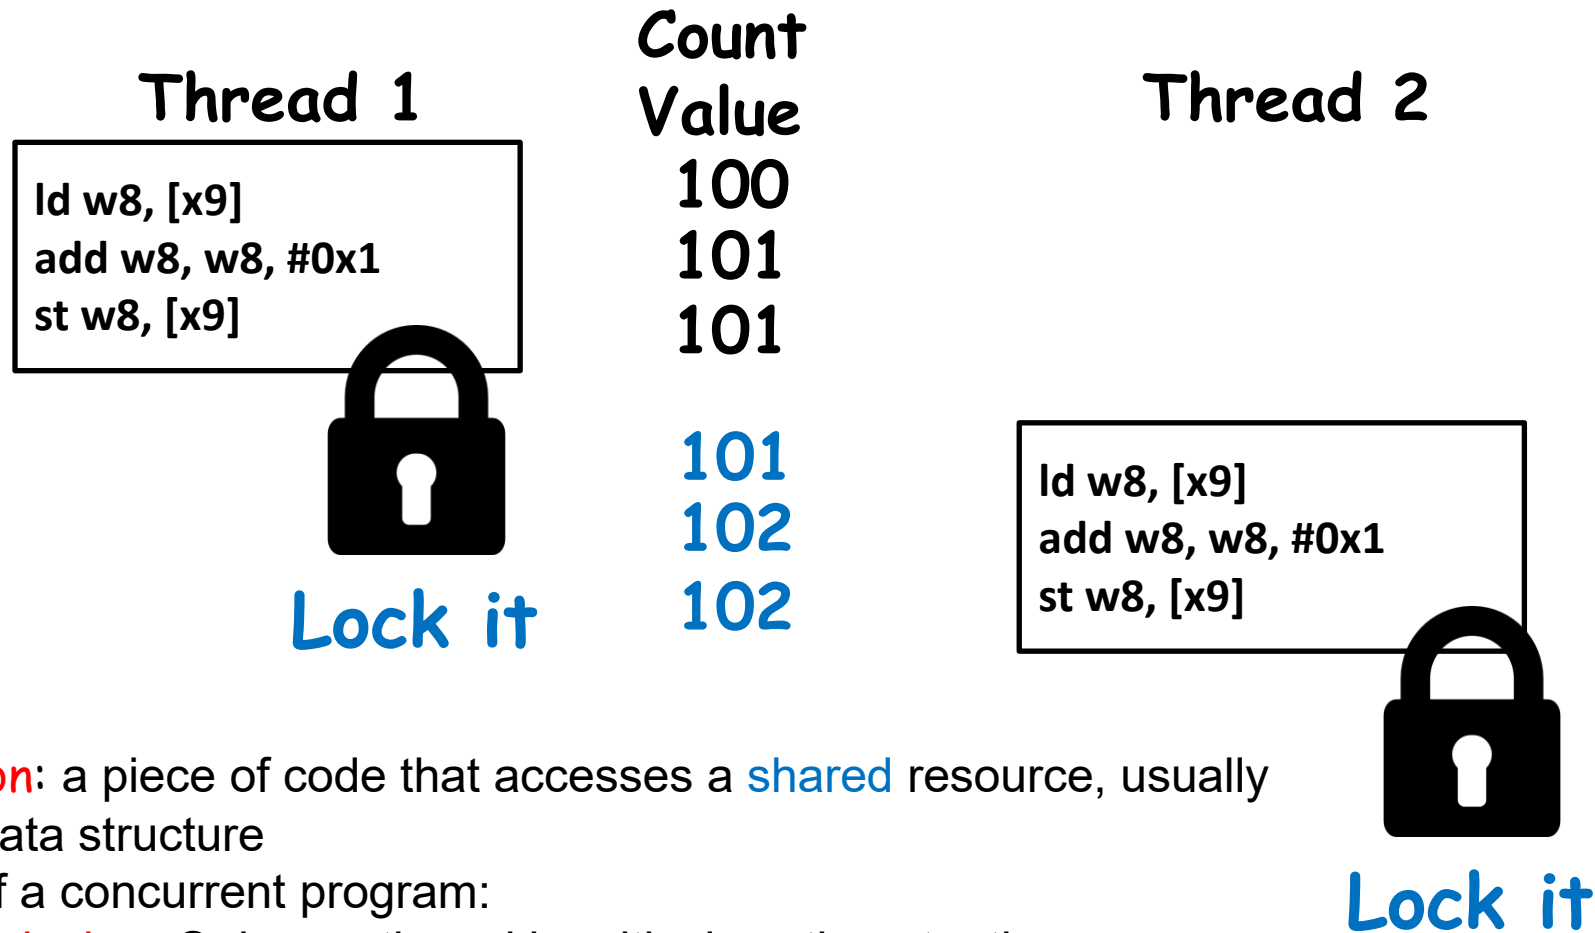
Thread 1

Count Value

Thread 2

ld w8, [x9]
add w8, w8, #0x1
st w8, [x9]

100
101
101

101
102
102

Lock it

ld w8, [x9]
add w8, w8, #0x1
st w8, [x9]

Lock it

on: a piece of code that accesses a shared resource, usually
ata structure
f a concurrent program:
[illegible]